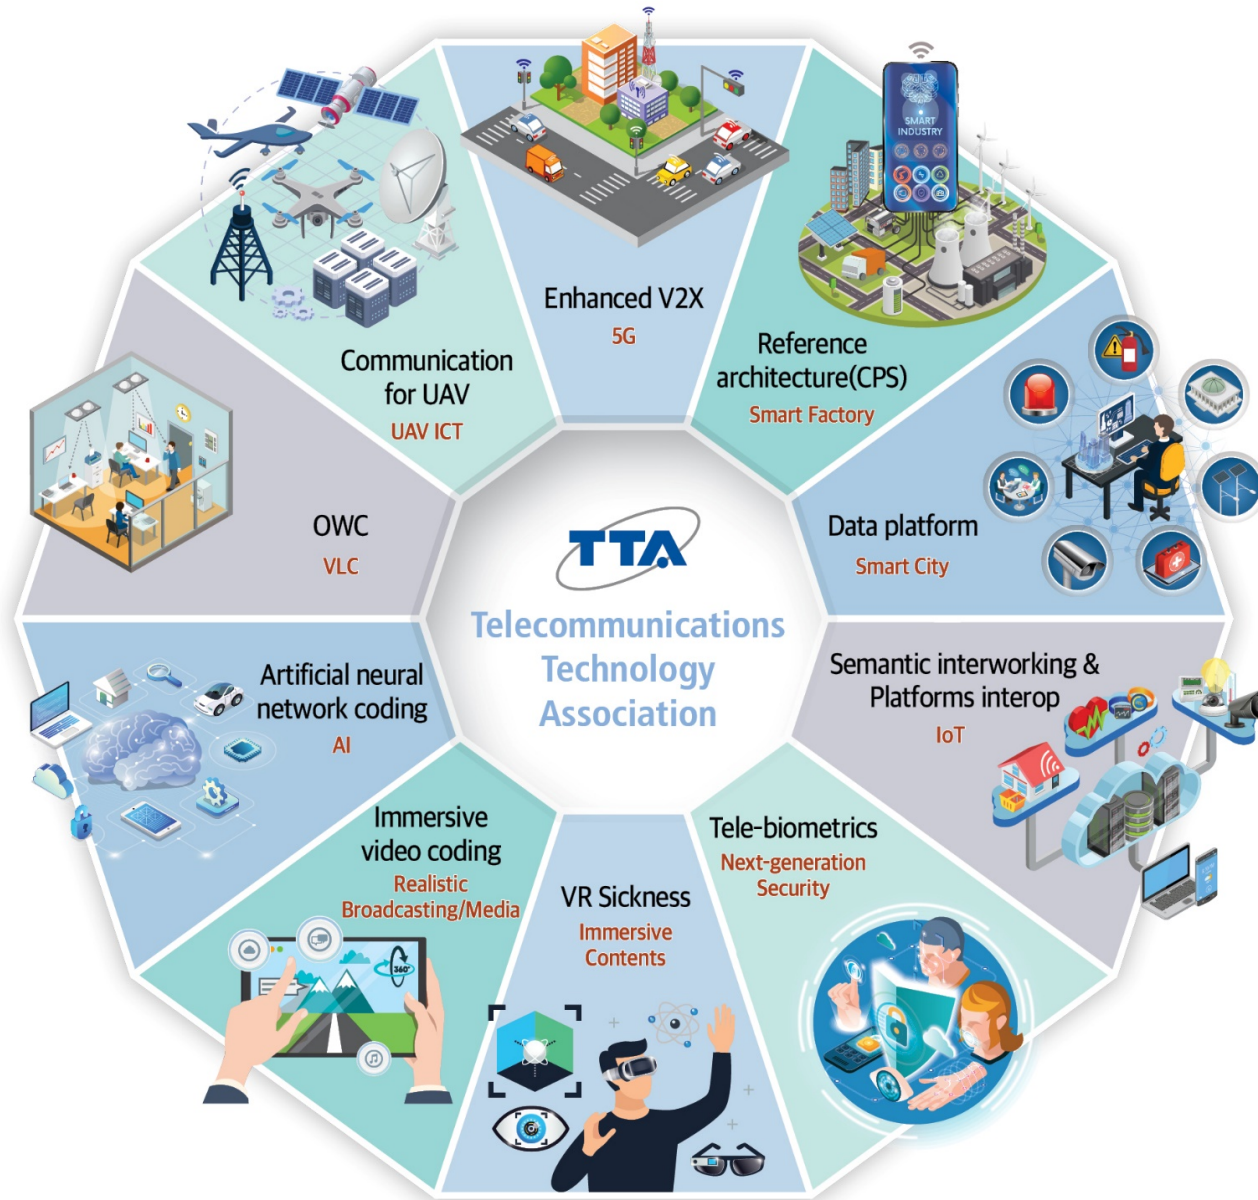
Enhanced V2X
5G

SMART INDUSTRY

Reference architecture(CPS)
Smart Factory

Data platform
Smart City

Semantic interworking & Platforms interop
IoT

Tele-biometrics
Next-generation Security

VR Sickness
Immersive Contents

Immersive video coding
Realistic Broadcasting/Media

360°

Artificial neural network coding
AI

OWC
VLC

Communication for UAV
UAV ICT

TTA
Telecommunications Technology Association